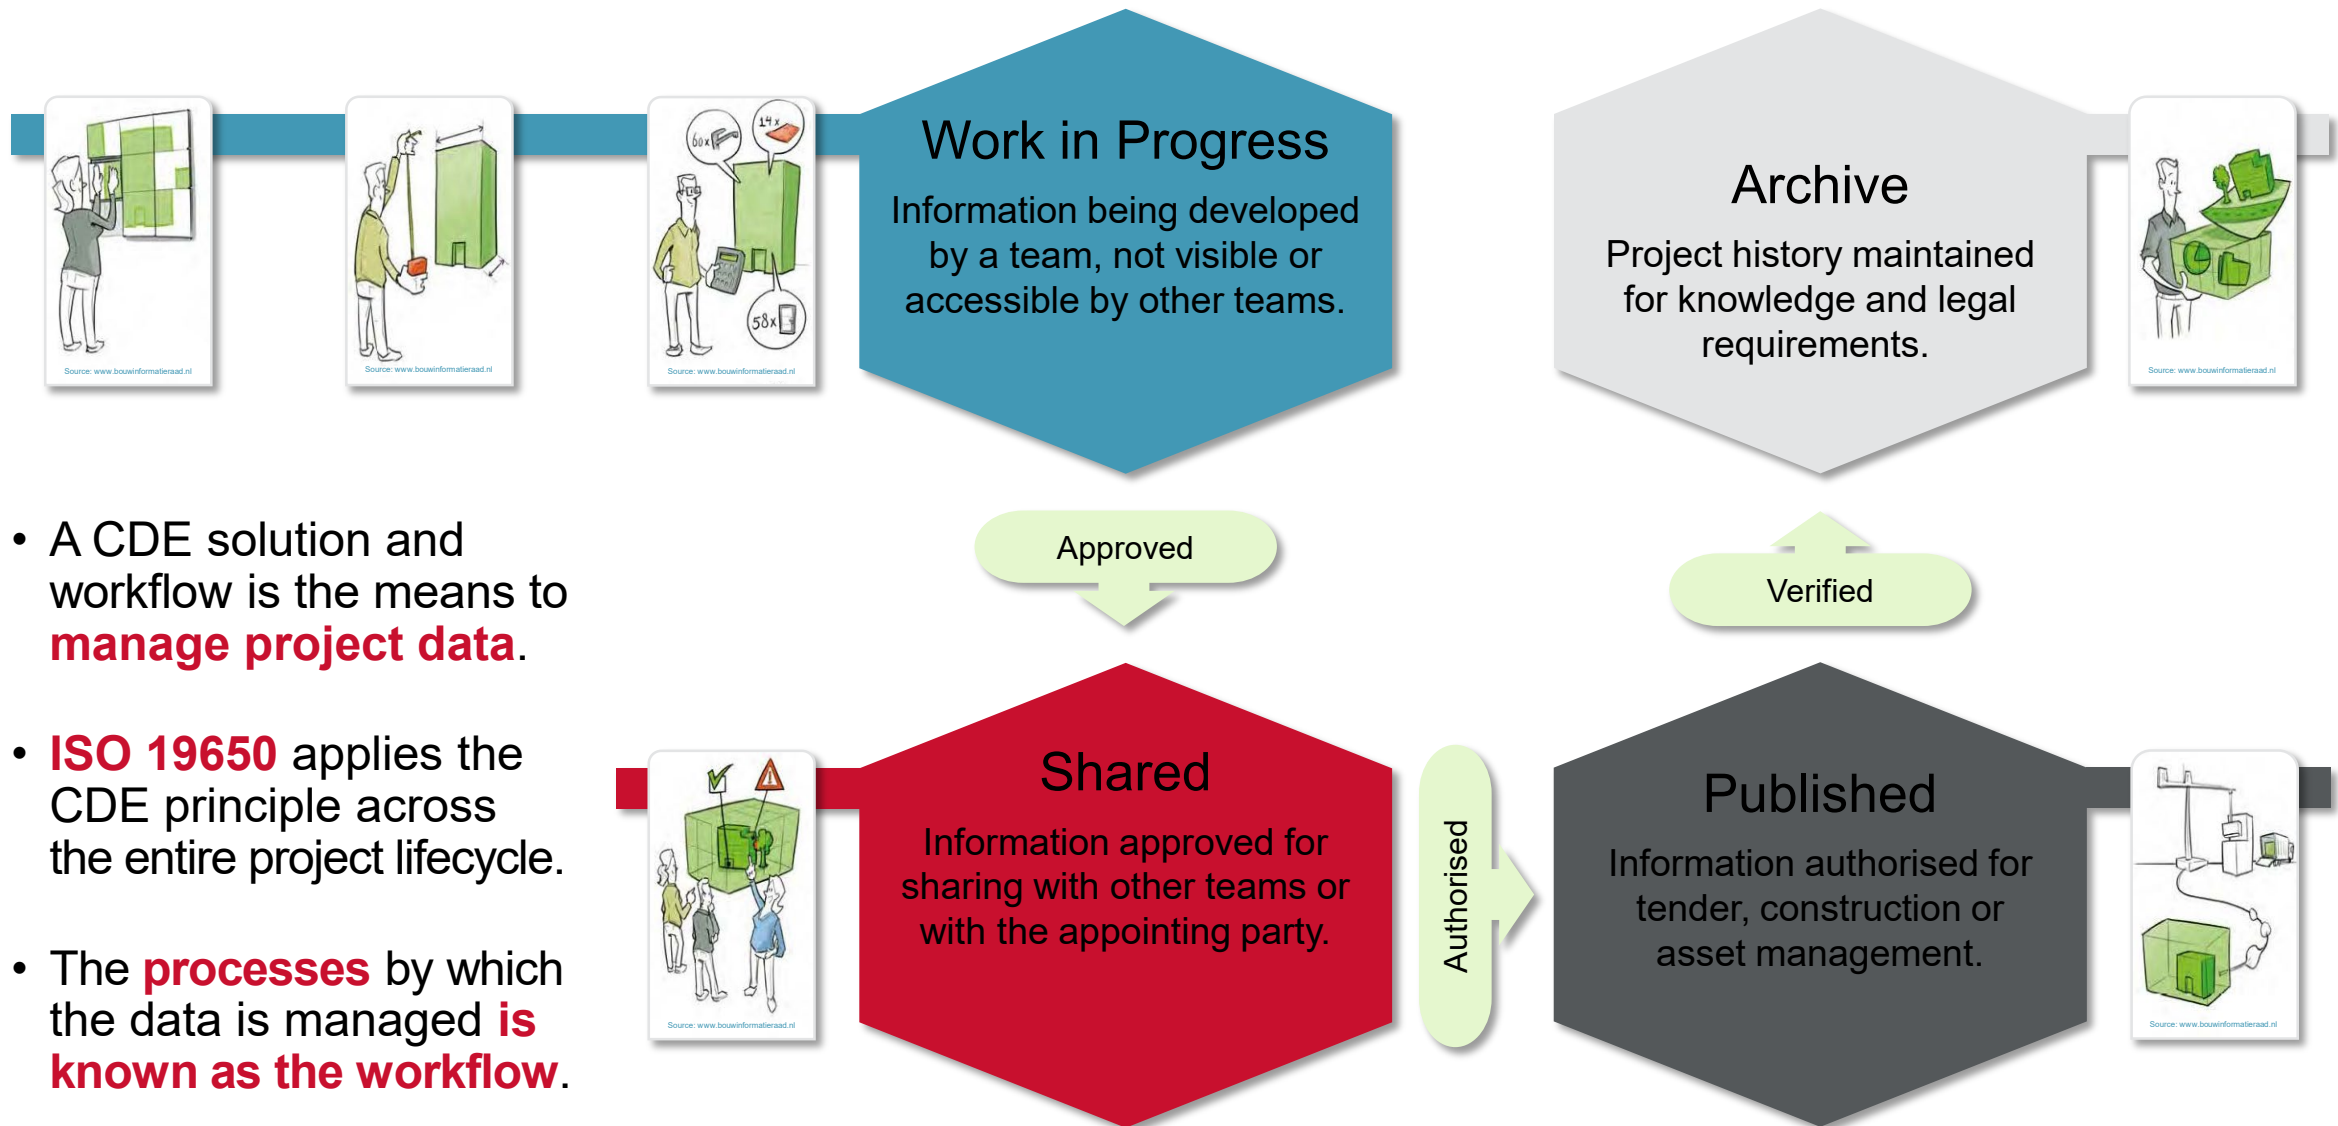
Source: www.bouwinformatieraad.nl

Source: www.bouwinformatieraad.nl

60x

14x

58x

Source: www.bouwinformatieraad.nl

Work in Progress

Information being developed by a team, not visible or accessible by other teams.

Archive

Project history maintained for knowledge and legal requirements.

Source: www.bouwinformatieraad.nl

Approved

Verified

• A CDE solution and workflow is the means to **manage project data**.

• **ISO 19650** applies the CDE principle across the entire project lifecycle.

• The **processes** by which the data is managed **is known as the workflow**.

Source: www.bouwinformatieraad.nl

Shared

Information approved for sharing with other teams or with the appointing party.

Authorised

Published

Information authorised for tender, construction or asset management.

Source: www.bouwinformatieraad.nl